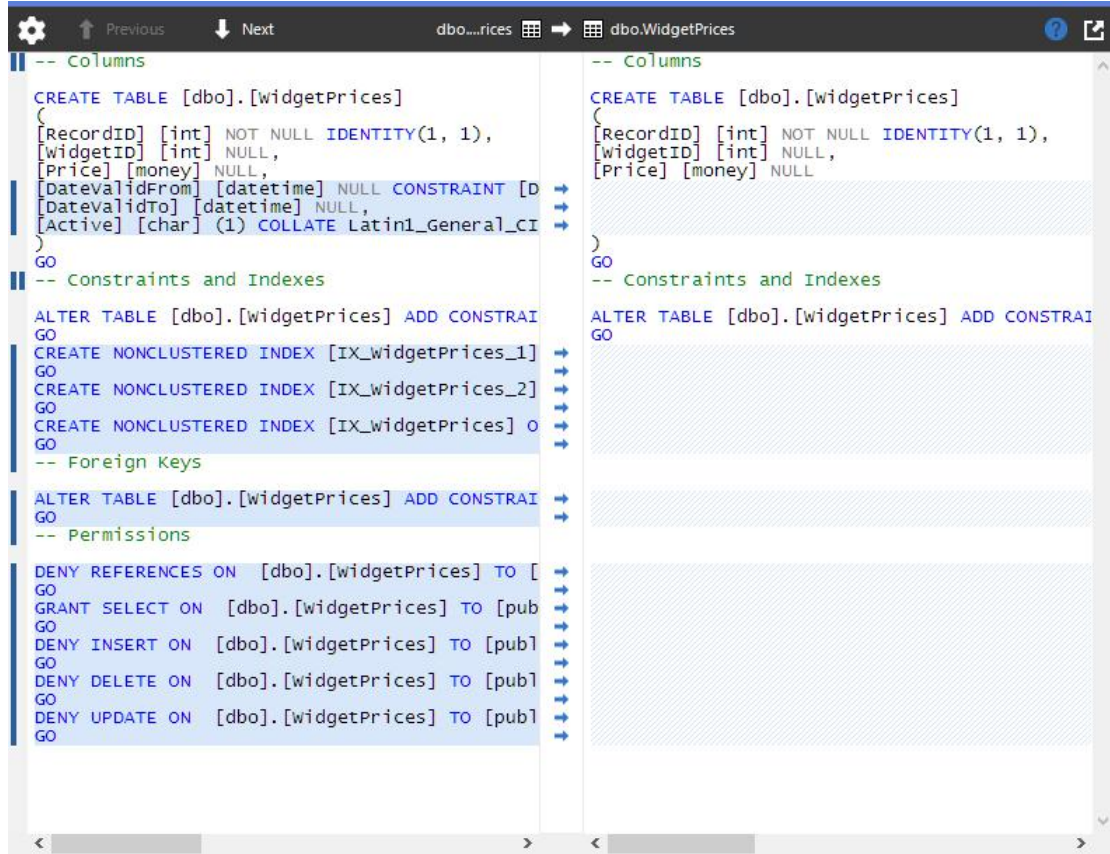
Previous Next dbo....rices → dbo.WidgetPrices

-- Columns

CREATE TABLE [dbo].[WidgetPrices]
(
[RecordID] [int] NOT NULL IDENTITY(1, 1),
[WidgetID] [int] NULL,
[Price] [money] NULL,
[DateValidFrom] [datetime] NULL CONSTRAINT [D
[DateValidTo] [datetime] NULL,
[Active] [char] (1) COLLATE Latin1_General_CI
)
GO
-- Constraints and Indexes

ALTER TABLE [dbo].[WidgetPrices] ADD CONSTRAI
GO
CREATE NONCLUSTERED INDEX [IX_WidgetPrices_1]
GO
CREATE NONCLUSTERED INDEX [IX_WidgetPrices_2]
GO
CREATE NONCLUSTERED INDEX [IX_WidgetPrices] O
GO
-- Foreign Keys

ALTER TABLE [dbo].[WidgetPrices] ADD CONSTRAI
GO
-- Permissions

DENY REFERENCES ON [dbo].[WidgetPrices] TO [
GO
GRANT SELECT ON [dbo].[WidgetPrices] TO [pub
GO
DENY INSERT ON [dbo].[WidgetPrices] TO [publ
GO
DENY DELETE ON [dbo].[WidgetPrices] TO [publ
GO
DENY UPDATE ON [dbo].[WidgetPrices] TO [publ
GO

-- Columns

CREATE TABLE [dbo].[WidgetPrices]
(
[RecordID] [int] NOT NULL IDENTITY(1, 1),
[WidgetID] [int] NULL,
[Price] [money] NULL
)
GO
-- Constraints and Indexes

ALTER TABLE [dbo].[WidgetPrices] ADD CONSTRAI
GO